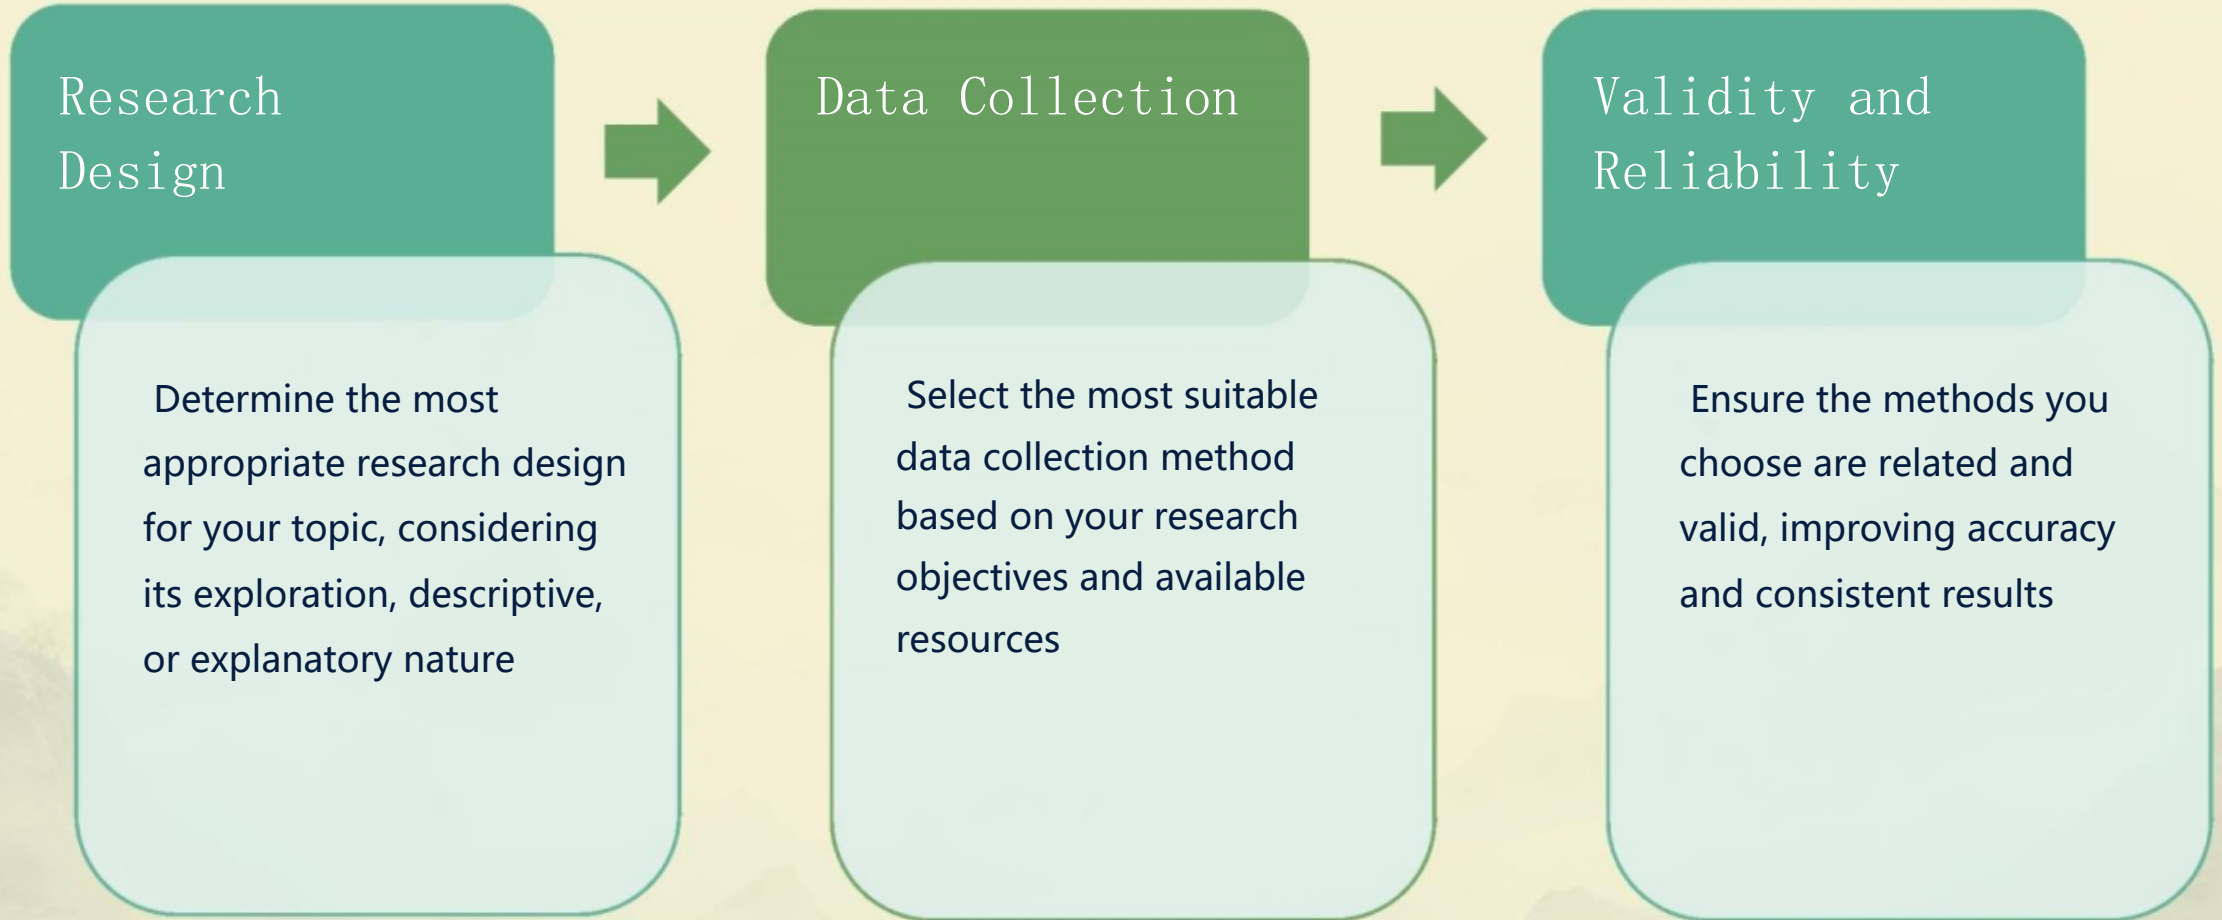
Research Design

Determine the most appropriate research design for your topic, considering its exploration, descriptive, or explanatory nature

Data Collection

Select the most suitable data collection method based on your research objectives and available resources

Validity and Reliability

Ensure the methods you choose are related and valid, improving accuracy and consistent results